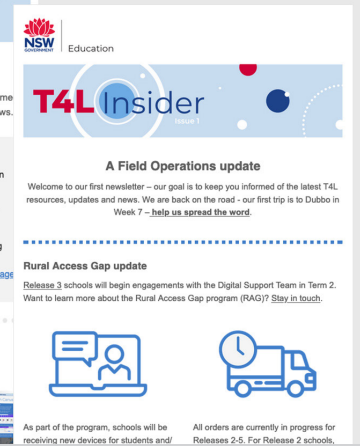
NSW GOVERNMENT | Education

T4L Insider
Issue 1

A Field Operations update

Welcome to our first newsletter – our goal is to keep you informed of the latest T4L resources, updates and news. We are back on the road - our first trip is to Dubbo in Week 7 – help us spread the word.

Rural Access Gap update

Release 3 schools will begin engagements with the Digital Support Team in Term 2. Want to learn more about the Rural Access Gap program (RAG)? Stay in touch.

As part of the program, schools will be receiving new devices for students and/

All orders are currently in progress for Releases 2-5. For Release 2 schools,

me
ws.